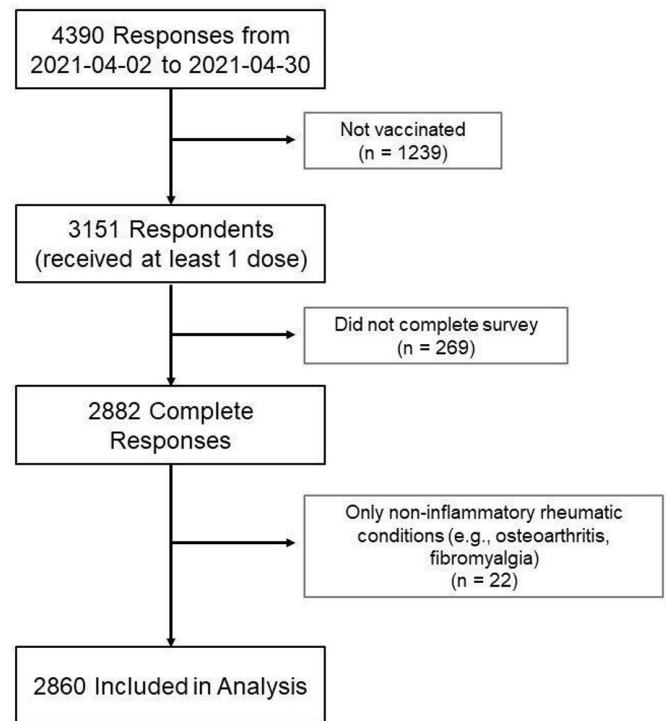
4390 Responses from 2021-04-02 to 2021-04-30

Not vaccinated (n = 1239)

3151 Respondents (received at least 1 dose)

Did not complete survey (n = 269)

2882 Complete Responses

Only non-inflammatory rheumatic conditions (e.g., osteoarthritis, fibromyalgia) (n = 22)

2860 Included in Analysis